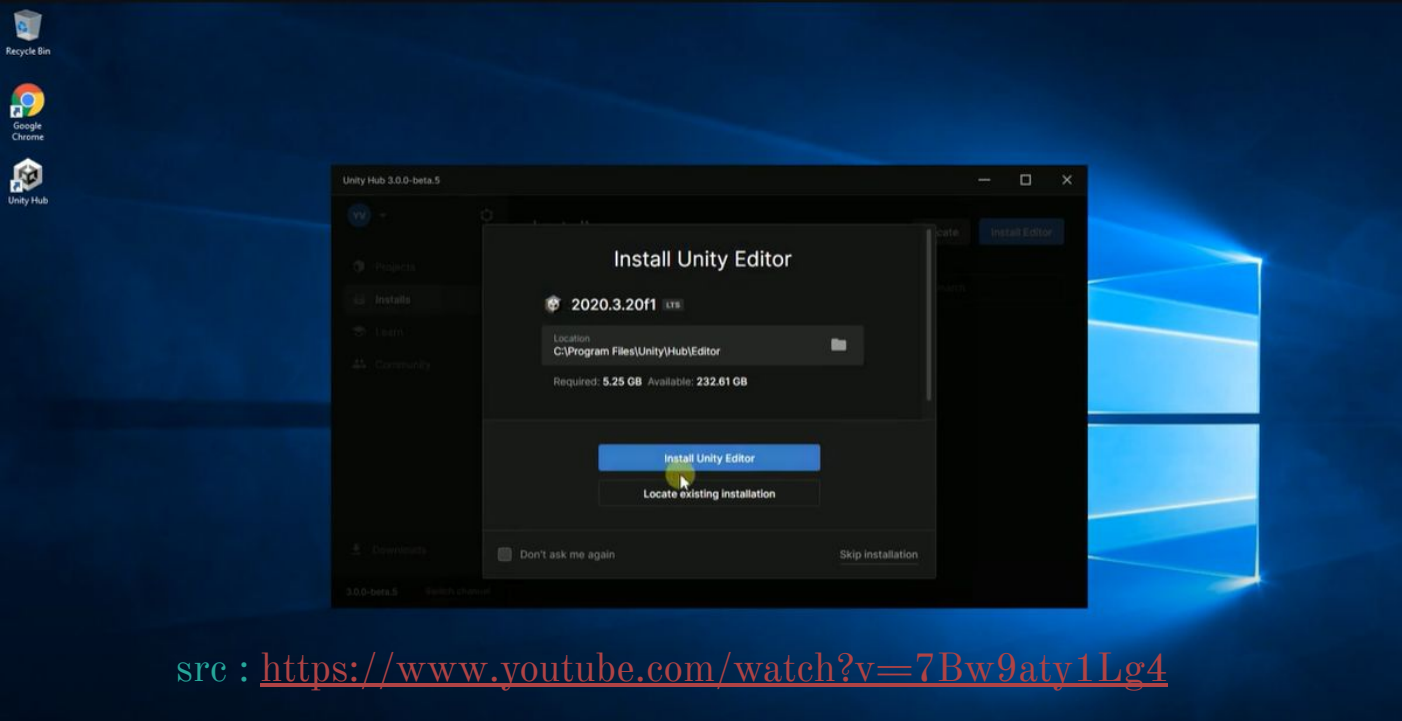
Recycle Bin

Google Chrome

Unity Hub

Unity Hub 3.0.0-beta.5

YV

Projects

Installs

Learn

Community

Downloads

3.0.0-beta.5

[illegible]

Install Unity Editor

2020.3.20f1 LTS

Location
C:\Program Files\Unity\Hub\Editor

Required: 5.25 GB Available: 232.61 GB

Install Unity Editor

Locate existing installation

Don't ask me again

Skip installation

src : https://www.youtube.com/watch?v=7Bw9aty1Lg4